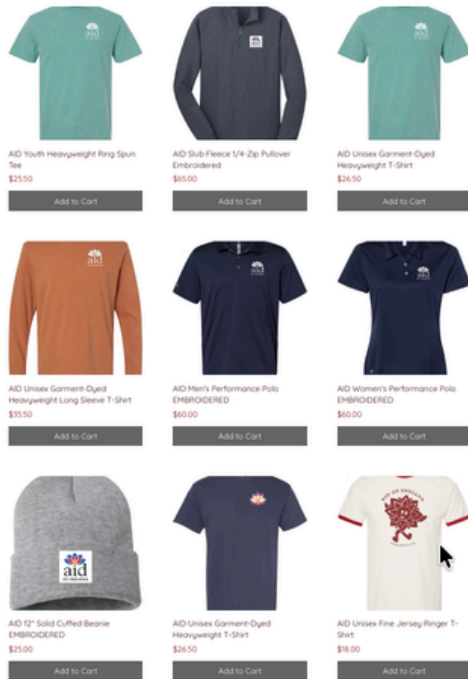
aid

AID Youth Heavyweight Ring Spun Tee
$25.50
Add to Cart

aid

AID Slub Fleece 1/4-Zip Pullover Embroidered
$65.00
Add to Cart

aid

AID Unisex Garment-Dyed Heavyweight T-Shirt
$26.50
Add to Cart

aid

AID Unisex Garment-Dyed Heavyweight Long Sleeve T-Shirt
$35.50
Add to Cart

aid

AID Men's Performance Polo EMBROIDERED
$60.00
Add to Cart

aid

AID Women's Performance Polo EMBROIDERED
$60.00
Add to Cart

aid

AID 12" Solid Cuffed Beanie EMBROIDERED
$25.00
Add to Cart

AID Unisex Garment-Dyed Heavyweight T-Shirt
$26.50
Add to Cart

AID Unisex Fine Jersey Ringer T-Shirt
$18.00
Add to Cart